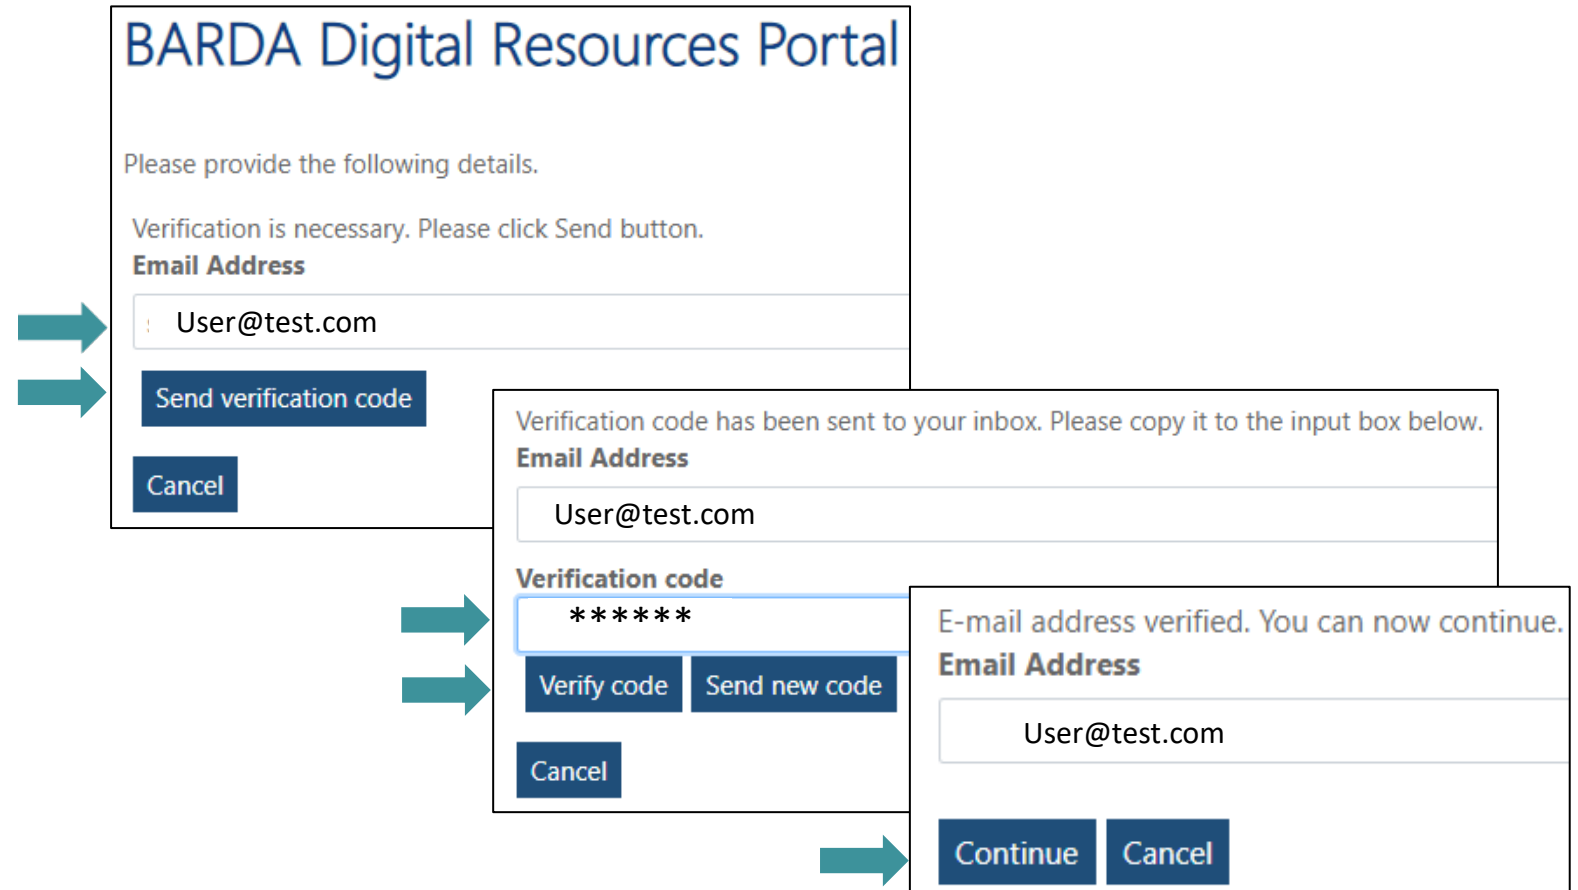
BARDA Digital Resources Portal

Please provide the following details.

Verification is necessary. Please click Send button.

Email Address

User@test.com

Send verification code

Cancel

Verification code has been sent to your inbox. Please copy it to the input box below.

Email Address

User@test.com

Verification code

******

Verify code

Send new code

Cancel

E-mail address verified. You can now continue.

Email Address

User@test.com

Continue

Cancel